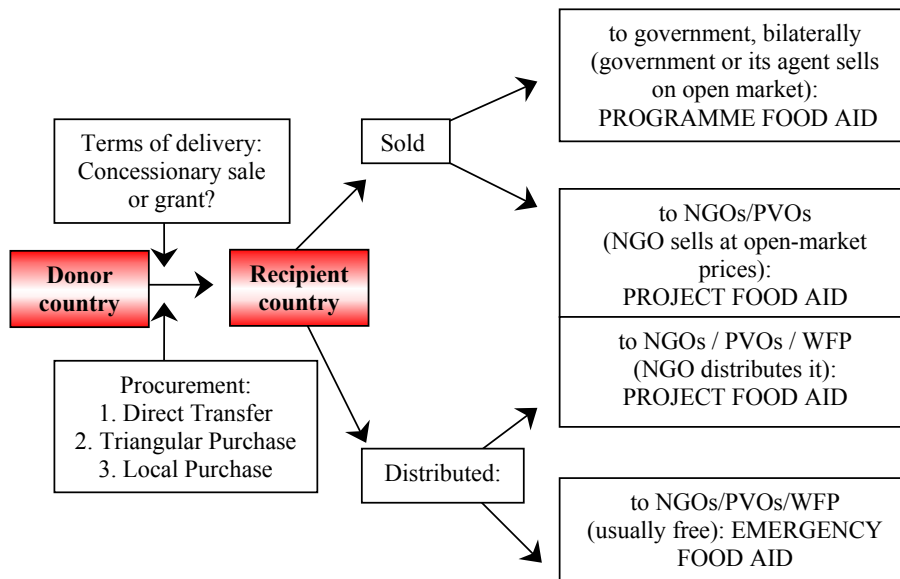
Terms of delivery: Concessionary sale or grant?

Donor country

Recipient country

Procurement:
1. Direct Transfer
2. Triangular Purchase
3. Local Purchase

Sold

Distributed:

to government, bilaterally (government or its agent sells on open market): PROGRAMME FOOD AID

to NGOs/PVOs (NGO sells at open-market prices): PROJECT FOOD AID

to NGOs / PVOs / WFP (NGO distributes it): PROJECT FOOD AID

to NGOs/PVOs/WFP (usually free): EMERGENCY FOOD AID